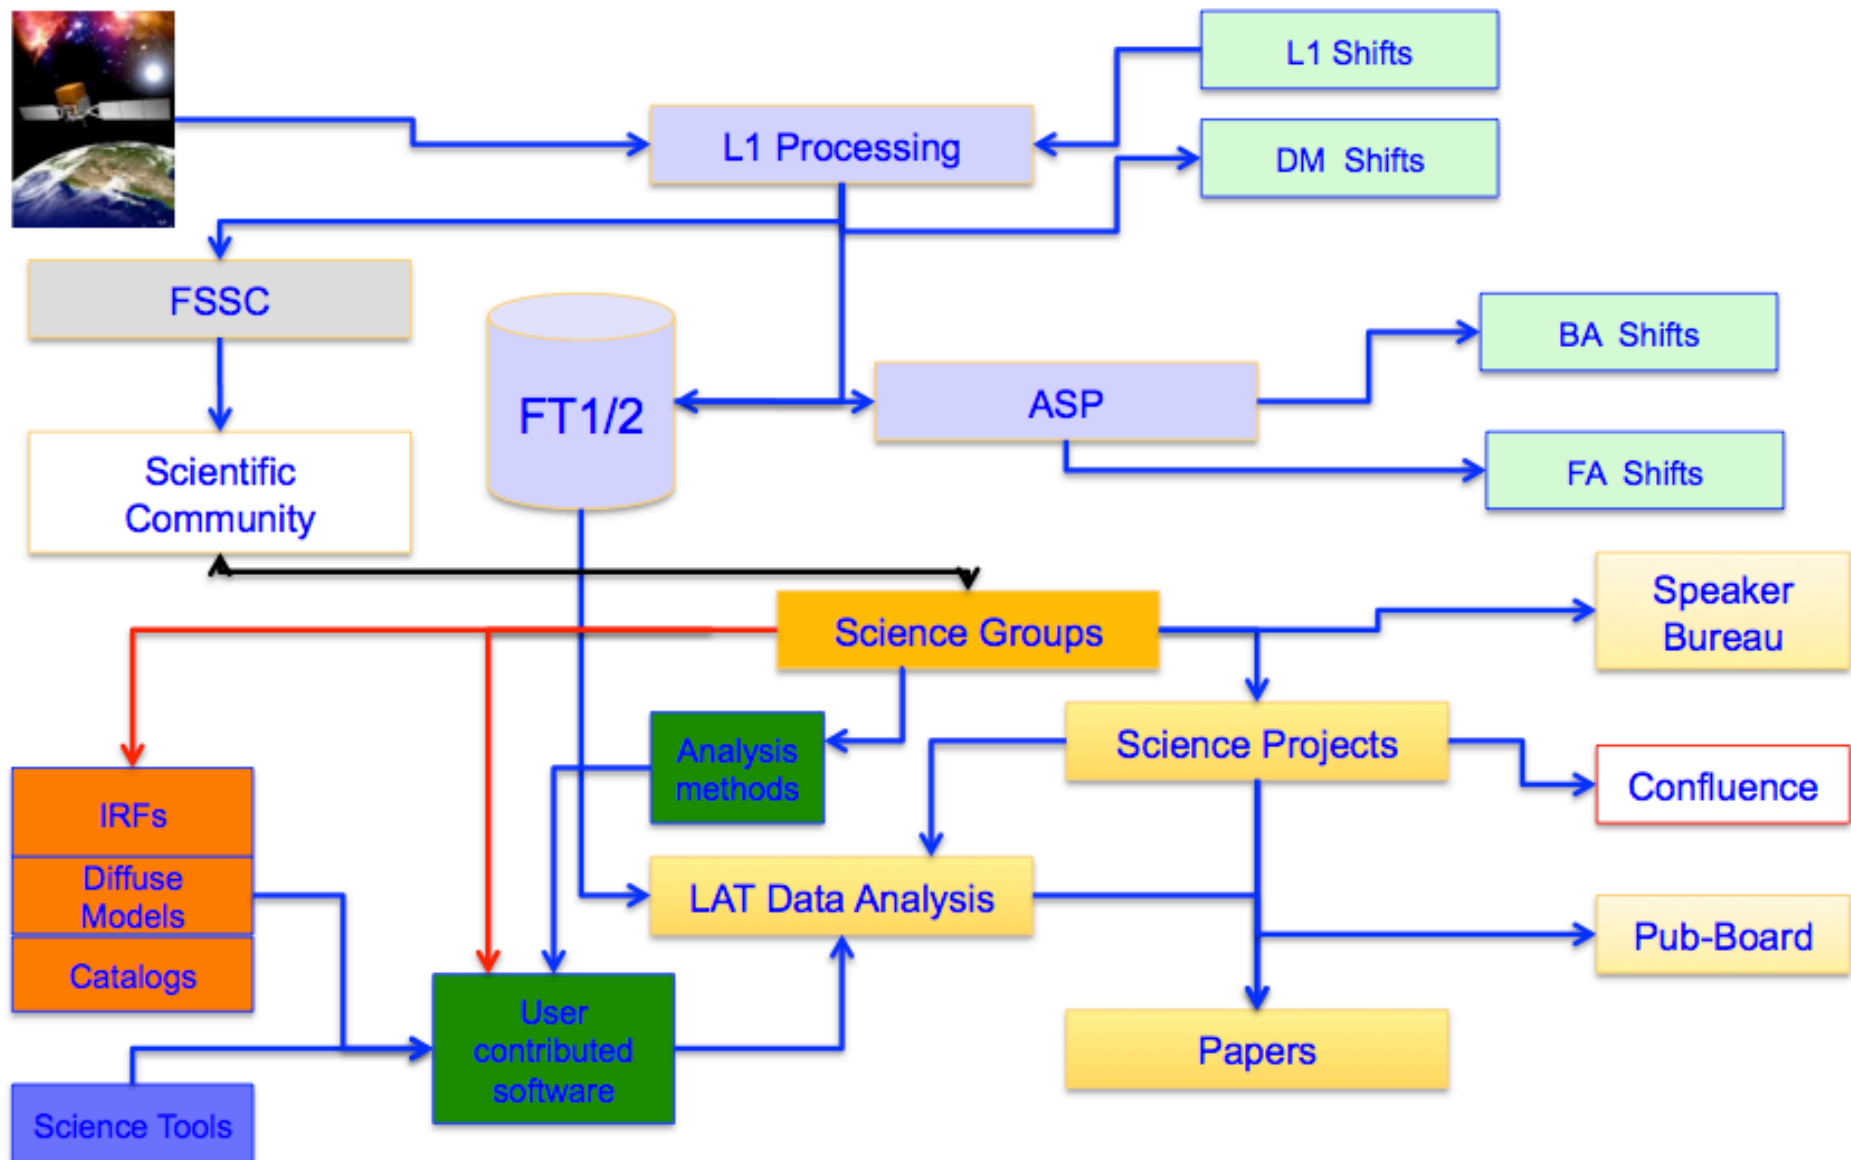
L1 Shifts

L1 Processing

DM Shifts

FSSC

FT1/2

ASP

BA Shifts

FA Shifts

Scientific Community

Science Groups

Speaker Bureau

Analysis methods

Science Projects

Confluence

IRFs

Diffuse Models

Catalogs

LAT Data Analysis

Pub-Board

User contributed software

Papers

Science Tools